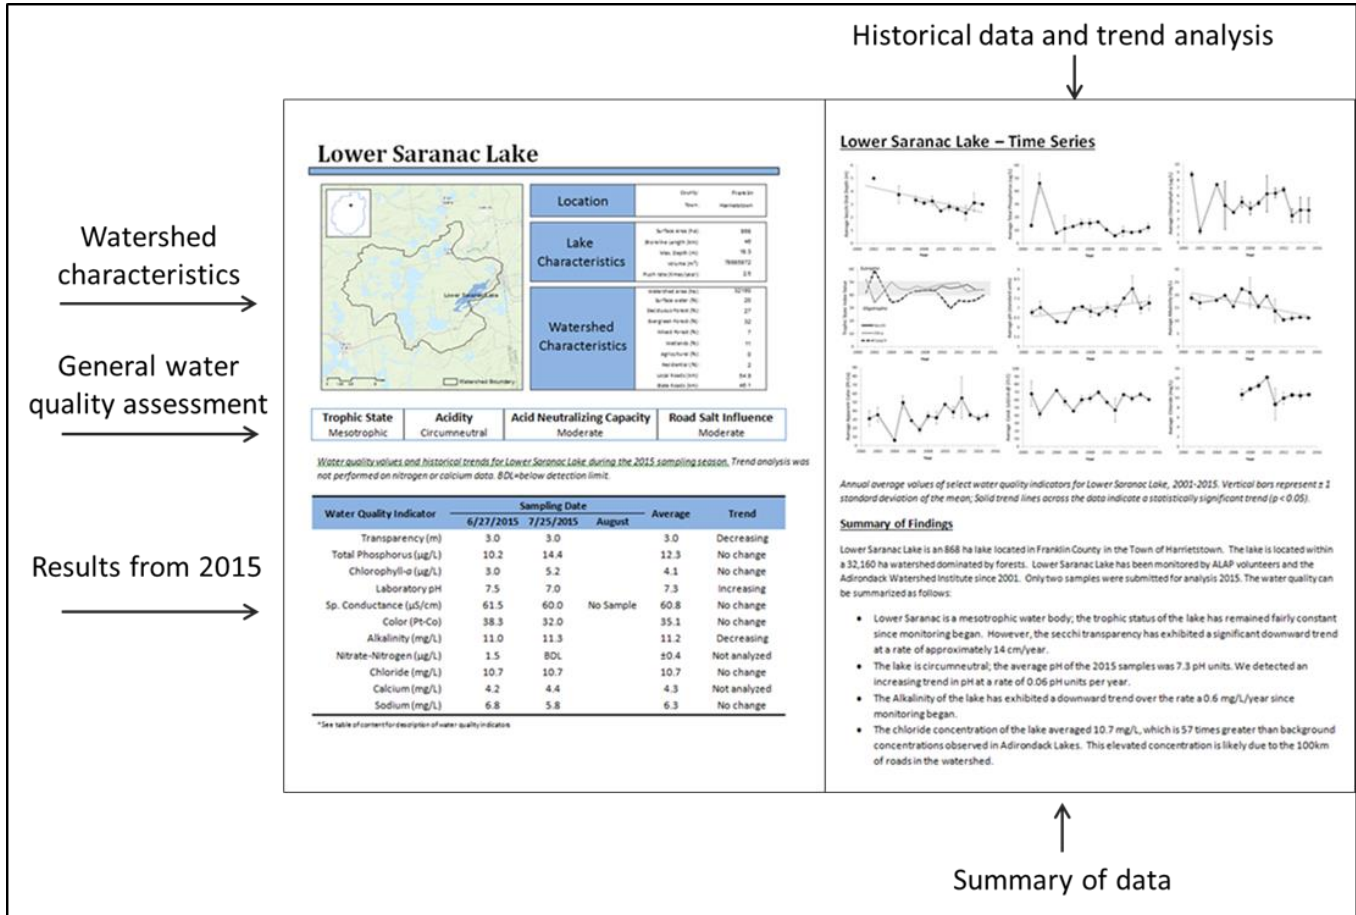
Historical data and trend analysis

Watershed characteristics

General water quality assessment

Results from 2015

Lower Saranac Lake

Location

Lake Characteristics

Watershed Characteristics

| Trophic State | Acidity | Acid Neutralizing Capacity | Road Salt Influence |
|---|---|---|---|
| Mesotrophic | Circumneutral | Moderate | Moderate |

Water quality values and historical trends for Lower Saranac Lake during the 2015 sampling season. Trend analysis was not performed on nitrogen or calcium data. BDL=below detection limit.

| Water Quality Indicator | 6/27/2015 | 7/25/2015 | August | Average | Trend |
|---|---|---|---|---|---|
| Transparency (m) | 3.0 | 3.0 | | 3.0 | Decreasing |
| Total Phosphorus (µg/L) | 10.2 | 14.4 | | 12.3 | No change |
| Chlorophyll-a (µg/L) | 3.0 | 5.2 | | 4.1 | No change |
| Laboratory pH | 7.5 | 7.0 | | 7.3 | Increasing |
| Sp. Conductance (µS/cm) | 61.5 | 60.0 | No Sample | 60.8 | No change |
| Color (Pt-Co) | 38.3 | 32.0 | | 35.1 | No change |
| Alkalinity (mg/L) | 11.0 | 11.3 | | 11.2 | Decreasing |
| Nitrate-Nitrogen (µg/L) | 1.5 | BDL | | ±0.4 | Not analyzed |
| Chloride (mg/L) | 10.7 | 10.7 | | 10.7 | No change |
| Calcium (mg/L) | 4.2 | 4.4 | | 4.3 | Not analyzed |
| Sodium (mg/L) | 6.8 | 5.8 | | 6.3 | No change |

Sampling Date

* See table of content for description of water quality indicators

Lower Saranac Lake – Time Series

Annual average values of select water quality indicators for Lower Saranac Lake, 2001-2015. Vertical bars represent ± 1 standard deviation of the mean; Solid trend lines across the data indicate a statistically significant trend (p < 0.05).

Summary of Findings

Lower Saranac Lake is an 868 ha lake located in Franklin County in the Town of Harrietstown. The lake is located within a 32,160 ha watershed dominated by forests. Lower Saranac Lake has been monitored by ALAP volunteers and the Adirondack Watershed Institute since 2001. Only two samples were submitted for analysis 2015. The water quality can be summarized as follows:

• Lower Saranac is a mesotrophic water body; the trophic status of the lake has remained fairly constant since monitoring began. However, the secchi transparency has exhibited a significant downward trend at a rate of approximately 14 cm/year.
• The lake is circumneutral; the average pH of the 2015 samples was 7.3 pH units. We detected an increasing trend in pH at a rate of 0.06 pH units per year.
• The Alkalinity of the lake has exhibited a downward trend over the rate a 0.6 mg/L/year since monitoring began.
• The chloride concentration of the lake averaged 10.7 mg/L, which is 57 times greater than background concentrations observed in Adirondack Lakes. This elevated concentration is likely due to the 100km of roads in the watershed.

Summary of data